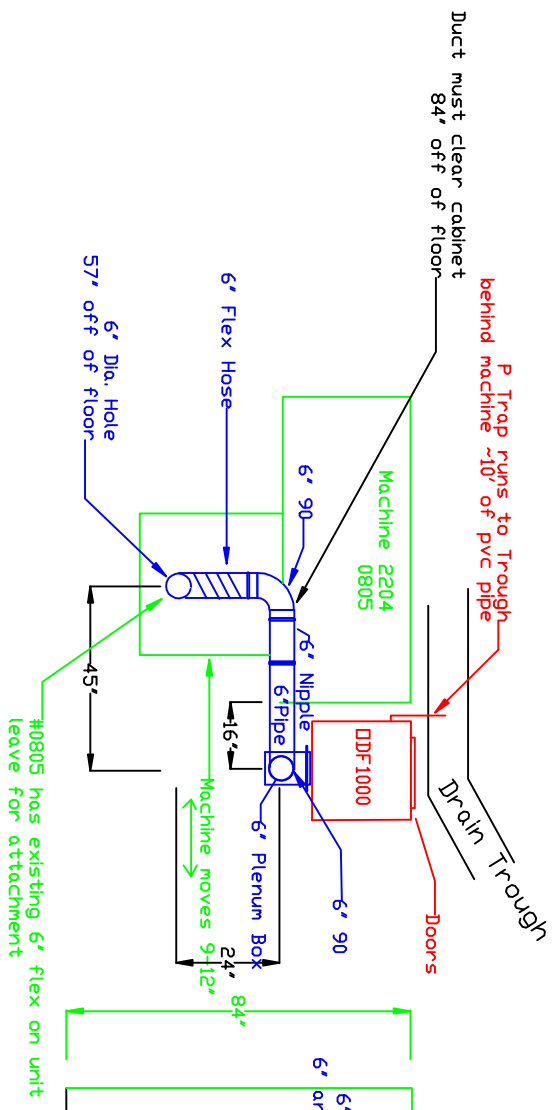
Duct must clear cabinet
84" off of floor

P Trap runs to Trough
behind machine ~10' of pvc pipe

6" Flex Hose

6" Dia. Hole
57" off of floor

Machine 2204
0805

6" 90

6" Nipple

6"Pipe

45"

16"

DDF1000

Drain Trough

Doors

#0805 has existing 6" flex on unit
leave for attachment

Machine moves 9-12"

6" Plenum Box

6" 90

24"

84"

6"
ar